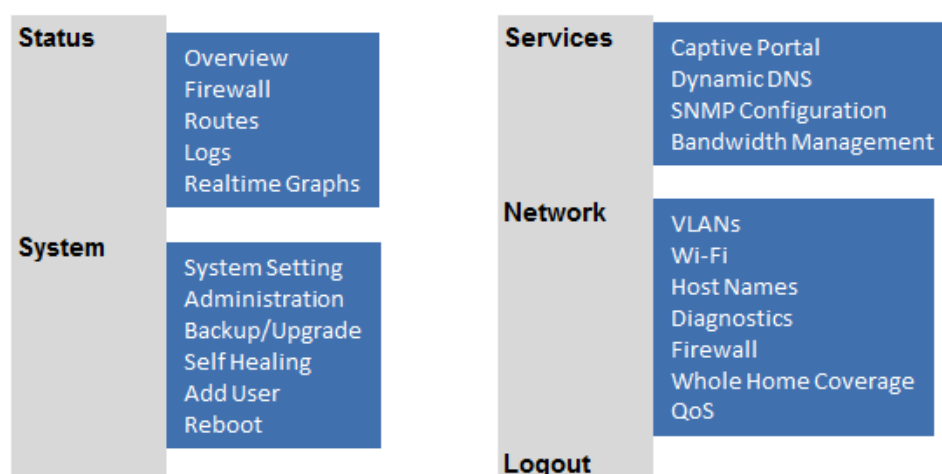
Status

Overview
Firewall
Routes
Logs
Realtime Graphs

System

System Setting
Administration
Backup/Upgrade
Self Healing
Add User
Reboot

Services

Captive Portal
Dynamic DNS
SNMP Configuration
Bandwidth Management

Network

VLANs
Wi-Fi
Host Names
Diagnostics
Firewall
Whole Home Coverage
QoS

Logout